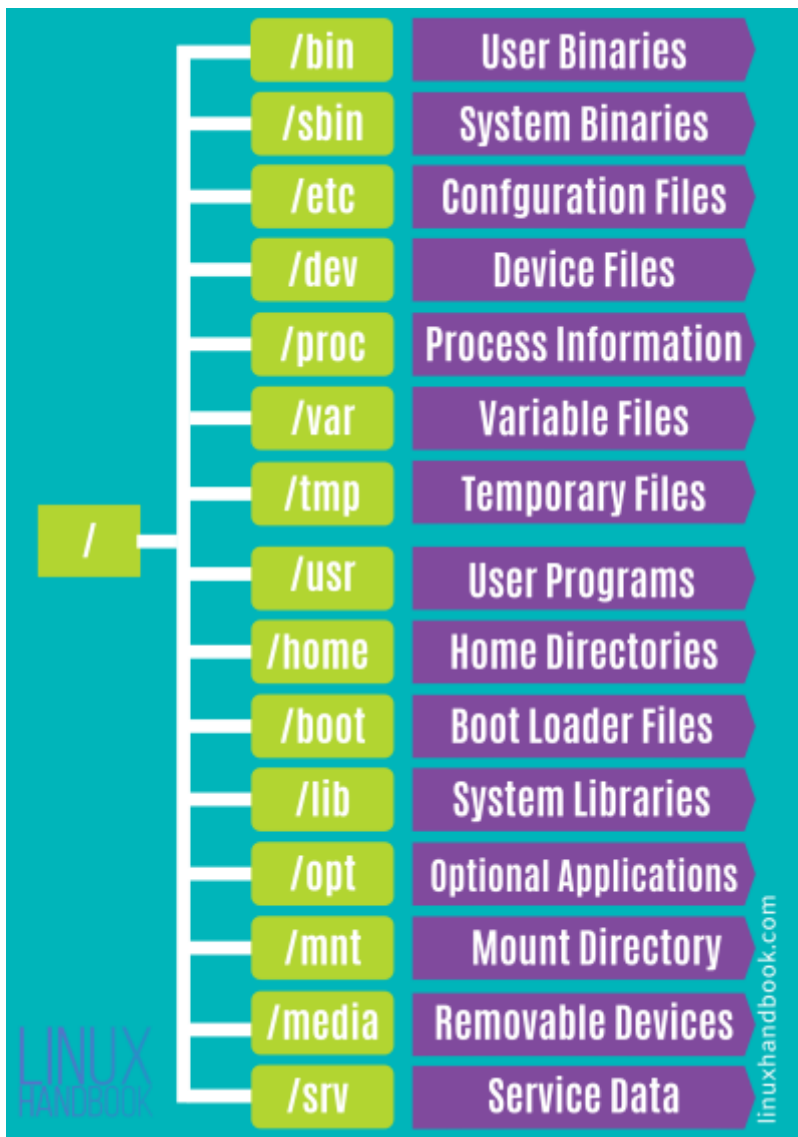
/

/bin User Binaries
/sbin System Binaries
/etc Confguration Files
/dev Device Files
/proc Process Information
/var Variable Files
/tmp Temporary Files
/usr User Programs
/home Home Directories
/boot Boot Loader Files
/lib System Libraries
/opt Optional Applications
/mnt Mount Directory
/media Removable Devices
/srv Service Data

LINUX HANDBOOK

linuxhandbook.com